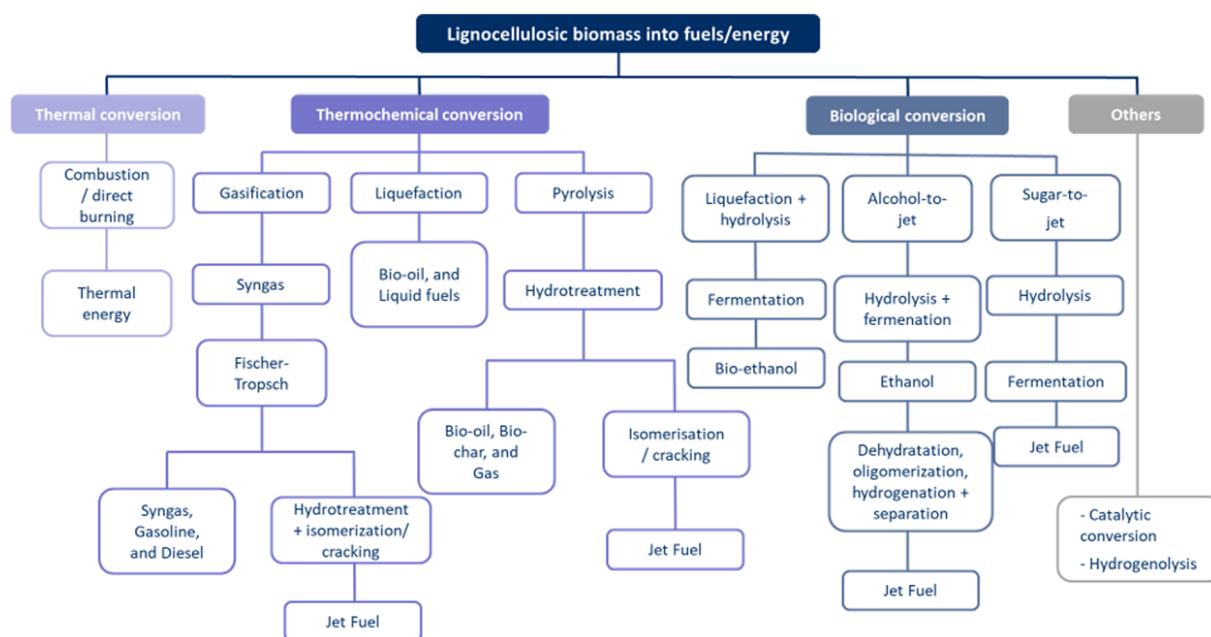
Lignocellulosic biomass into fuels/energy

Thermal conversion

Combustion / direct burning

Thermal energy

Thermochemical conversion

Gasification

Syngas

Fischer-Tropsch

Syngas, Gasoline, and Diesel

Hydrotreatment + isomerization/ cracking

Jet Fuel

Liquefaction

Bio-oil, and Liquid fuels

Pyrolysis

Hydrotreatment

Bio-oil, Bio-char, and Gas

Isomerisation / cracking

Jet Fuel

Biological conversion

Liquefaction + hydrolysis

Fermentation

Bio-ethanol

Alcohol-to-jet

Hydrolysis + fermenation

Ethanol

Dehydratation, oligomerization, hydrogenation + separation

Jet Fuel

Sugar-to-jet

Hydrolysis

Fermentation

Jet Fuel

Others

- Catalytic conversion

- Hydrogenolysis